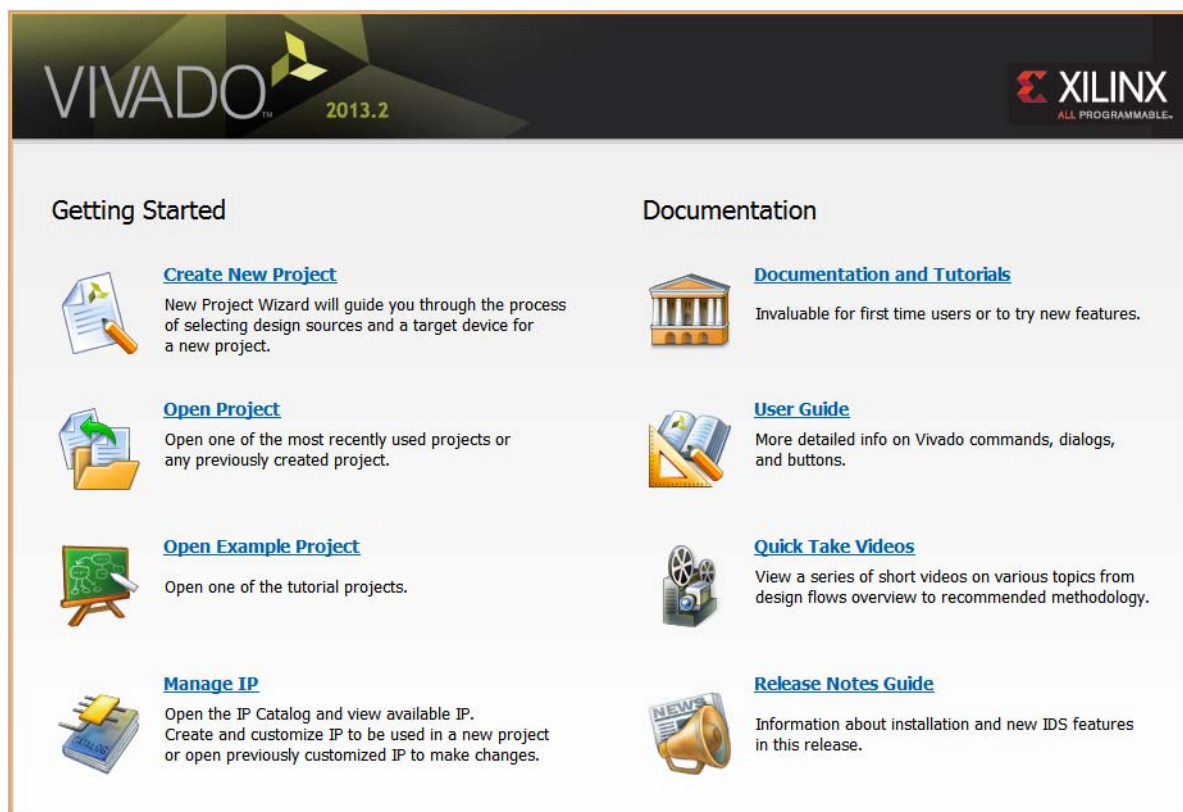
VIVADO™ 2013.2

XILINX
ALL PROGRAMMABLE.

Getting Started

Create New Project
New Project Wizard will guide you through the process of selecting design sources and a target device for a new project.

Open Project
Open one of the most recently used projects or any previously created project.

Open Example Project
Open one of the tutorial projects.

Manage IP
Open the IP Catalog and view available IP. Create and customize IP to be used in a new project or open previously customized IP to make changes.

Documentation

Documentation and Tutorials
Invaluable for first time users or to try new features.

User Guide
More detailed info on Vivado commands, dialogs, and buttons.

Quick Take Videos
View a series of short videos on various topics from design flows overview to recommended methodology.

Release Notes Guide
Information about installation and new IDS features in this release.

NEWS

CATALOG